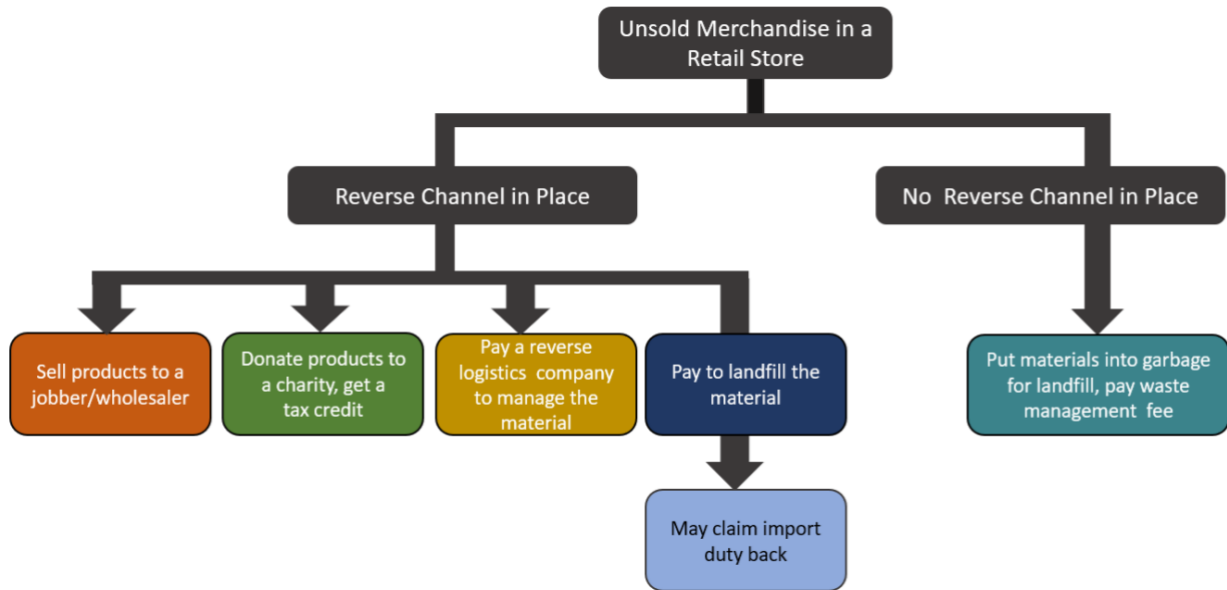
Unsold Merchandise in a Retail Store

Reverse Channel in Place

No Reverse Channel in Place

Sell products to a jobber/wholesaler

Donate products to a charity, get a tax credit

Pay a reverse logistics company to manage the material

Pay to landfill the material

May claim import duty back

Put materials into garbage for landfill, pay waste management fee